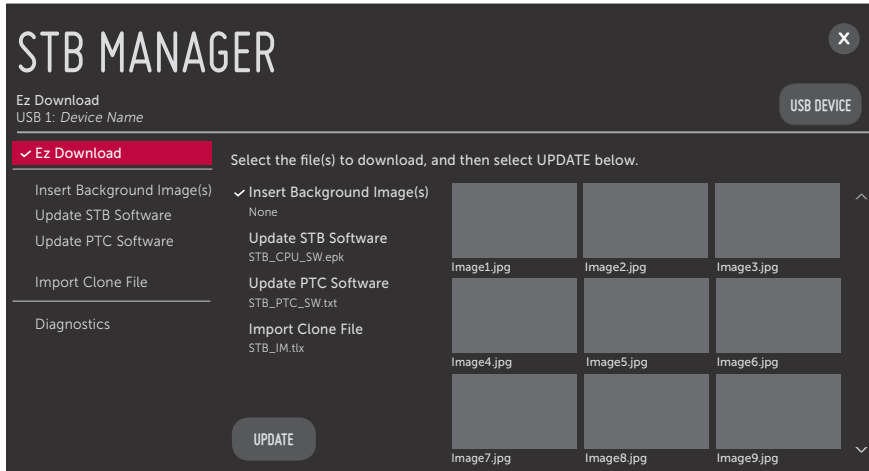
STB MANAGER

Ez Download
USB 1: Device Name

USB DEVICE

✓ Ez Download

Insert Background Image(s)
Update STB Software
Update PTC Software

Import Clone File

Diagnostics

Select the file(s) to download, and then select UPDATE below.

✓ Insert Background Image(s)
None

Update STB Software
STB_CPU_SW.epk

Update PTC Software
STB_PTC_SW.txt

Import Clone File
STB_IM.tlx

Image1.jpg
Image2.jpg
Image3.jpg
Image4.jpg
Image5.jpg
Image6.jpg
Image7.jpg
Image8.jpg
Image9.jpg

UPDATE